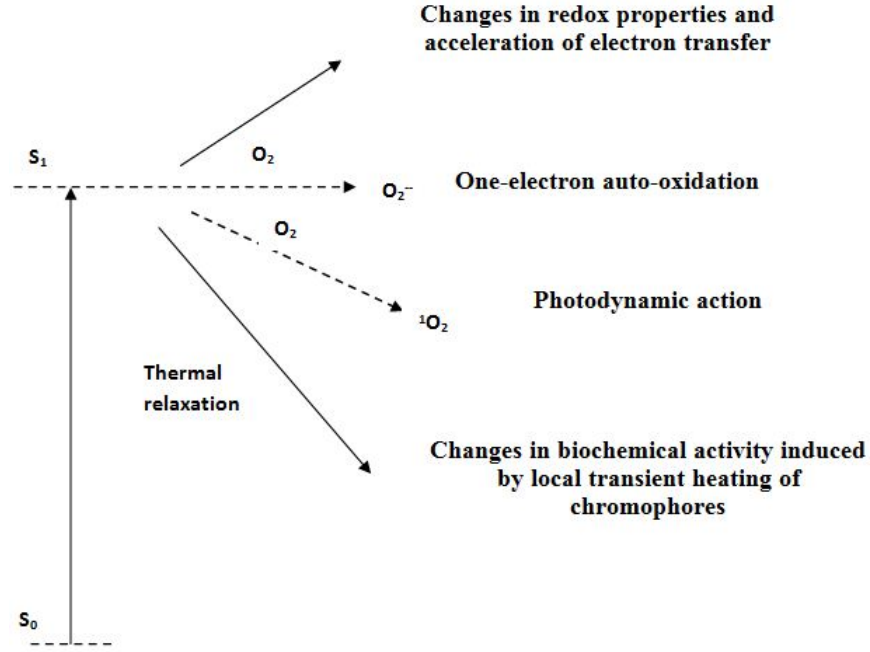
Changes in redox properties and acceleration of electron transfer

$S_1$

$O_2$

$O_2^{-}$

One-electron auto-oxidation

$O_2$

Photodynamic action

$^1O_2$

Thermal relaxation

Changes in biochemical activity induced by local transient heating of chromophores

$S_0$